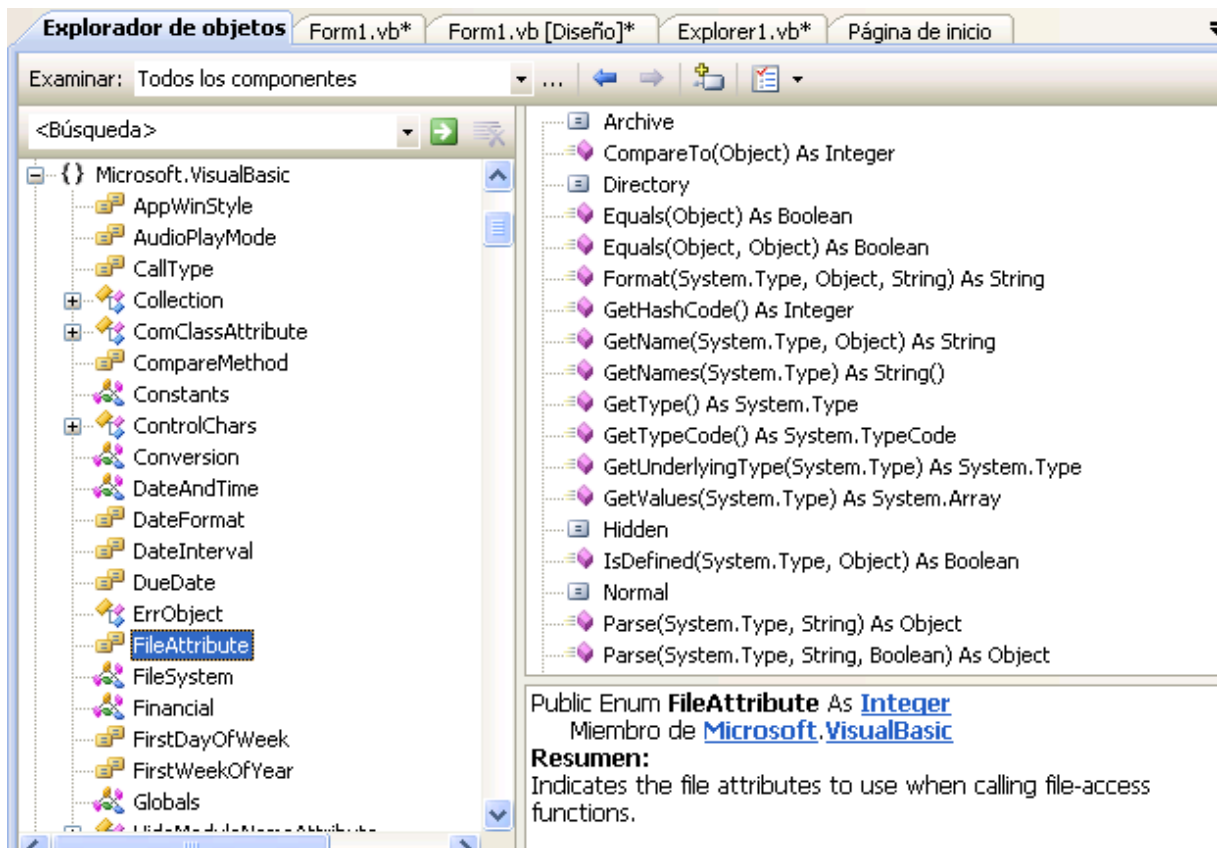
Explorador de objetos | Form1.vb* | Form1.vb [Diseño]* | Explorer1.vb* | Página de inicio

Examinar: Todos los componentes

<Búsqueda>

{ } Microsoft.VisualBasic
AppWinStyle
AudioPlayMode
CallType
Collection
ComClassAttribute
CompareMethod
Constants
ControlChars
Conversion
DateAndTime
DateFormat
DateInterval
DueDate
ErrObject
FileAttribute
FileSystem
Financial
FirstDayOfWeek
FirstWeekOfYear
Globals
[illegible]

Archive
CompareTo(Object) As Integer
Directory
Equals(Object) As Boolean
Equals(Object, Object) As Boolean
Format(System.Type, Object, String) As String
GetHashCode() As Integer
GetName(System.Type, Object) As String
GetNames(System.Type) As String()
GetType() As System.Type
GetTypeCode() As System.TypeCode
GetUnderlyingType(System.Type) As System.Type
GetValues(System.Type) As System.Array
Hidden
IsDefined(System.Type, Object) As Boolean
Normal
Parse(System.Type, String) As Object
Parse(System.Type, String, Boolean) As Object

Public Enum **FileAttribute** As Integer
Miembro de Microsoft.VisualBasic
**Resumen:**
Indicates the file attributes to use when calling file-access functions.